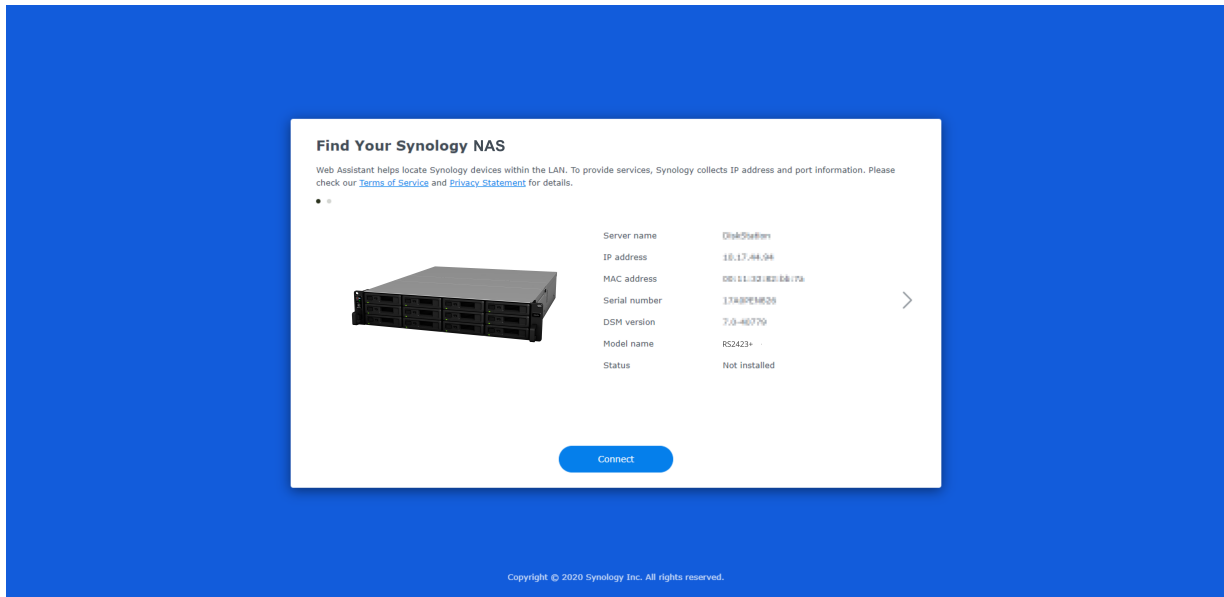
Find Your Synology NAS

Web Assistant helps locate Synology devices within the LAN. To provide services, Synology collects IP address and port information. Please check our Terms of Service and Privacy Statement for details.

| | |
|---|---|
| Server name | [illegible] |
| IP address | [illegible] |
| MAC address | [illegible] |
| Serial number | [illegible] |
| DSM version | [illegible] |
| Model name | RS2423+ |
| Status | Not installed |

Connect

Copyright © 2020 Synology Inc. All rights reserved.